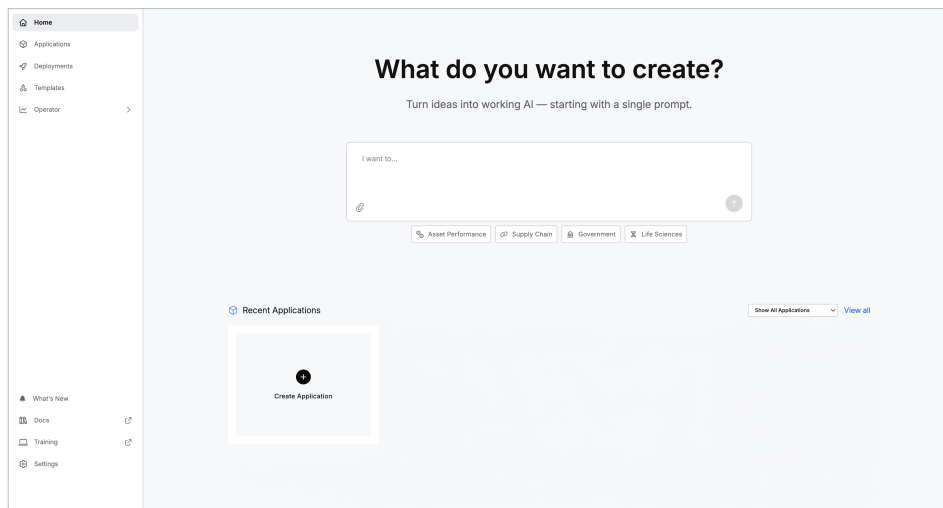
Home
Applications
Deployments
Templates
Operator

What's New
Docs
Training
Settings

What do you want to create?

Turn ideas into working AI — starting with a single prompt.

I want to...

Asset Performance
Supply Chain
Government
Life Sciences

Recent Applications

Show All Applications
View all

Create Application